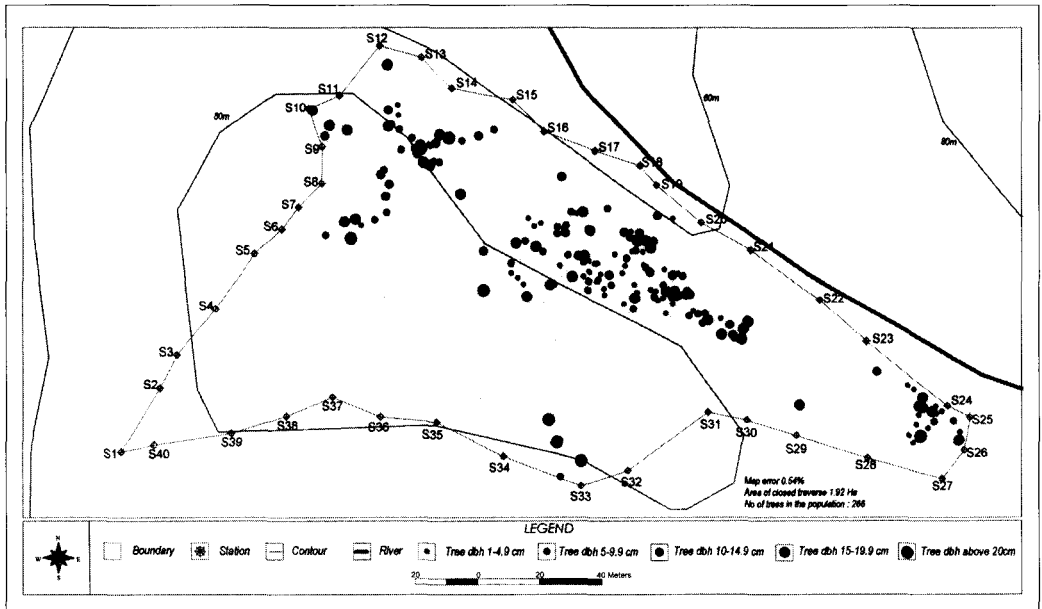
S12
S13
S14
S15
S11
S10
S16
S17
S9
S18
S19
S8
S7
S20
S6
S21
S5
S4
S22
S3
S23
S2
S37
S24
S38
S25
S1
S40
S39
S36
S35
S31
S30
S29
S26
S34
S28
S33
S32
S27
80m
80m
80m

Map error 0.54%
Area of closed traverse 1.92 Ha
No of trees in the population : 266

LEGEND
Boundary Station Contour River Tree dbh 1-4.9 cm Tree dbh 5-9.9 cm Tree dbh 10-14.9 cm Tree dbh 15-19.9 cm Tree dbh above 20cm

20 0 20 40 Meters

N
W E
S